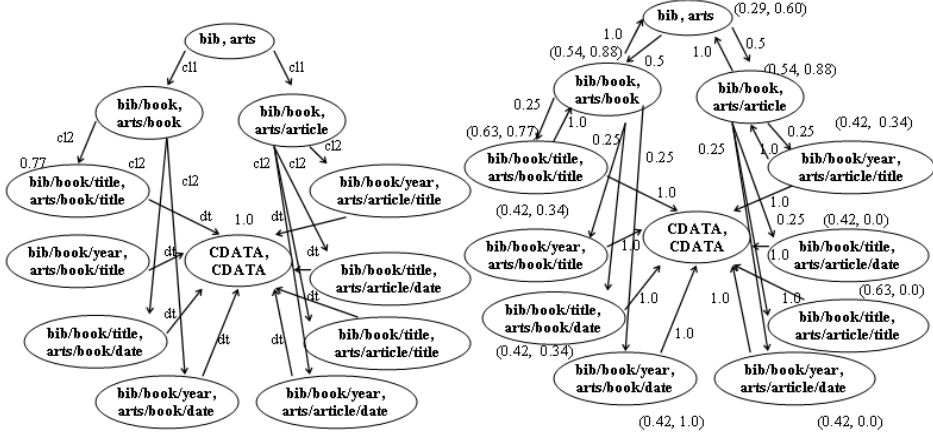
bib, arts

cl1

cl1

bib/book, arts/book

bib/book, arts/article

cl2

cl2

cl2

cl2

cl2

0.77

bib/book/title, arts/book/title

bib/book/year, arts/article/title

dt

1.0

bib/book/year, arts/book/title

dt

CDATA, CDATA

dt

bib/book/title, arts/article/date

dt

dt

bib/book/title, arts/book/date

dt

bib/book/title, arts/article/title

dt

bib/book/year, arts/book/date

bib/book/year, arts/article/date

bib, arts

(0.29, 0.60)

1.0

(0.54, 0.88)

0.5

1.0

0.5

(0.54, 0.88)

bib/book, arts/book

bib/book, arts/article

0.25

(0.63, 0.77)

1.0

0.25

0.25

(0.42, 0.34)

bib/book/title, arts/book/title

0.25

0.25

1.0

bib/book/year, arts/article/title

1.0

(0.42, 0.34)

1.0

0.25

(0.42, 0.0)

bib/book/year, arts/book/title

1.0

CDATA, CDATA

1.0

bib/book/title, arts/article/date

1.0

1.0

1.0

(0.63, 0.0)

bib/book/title, arts/book/date

bib/book/title, arts/article/title

(0.42, 0.34)

1.0

bib/book/year, arts/book/date

bib/book/year, arts/article/date

(0.42, 1.0)

(0.42, 0.0)